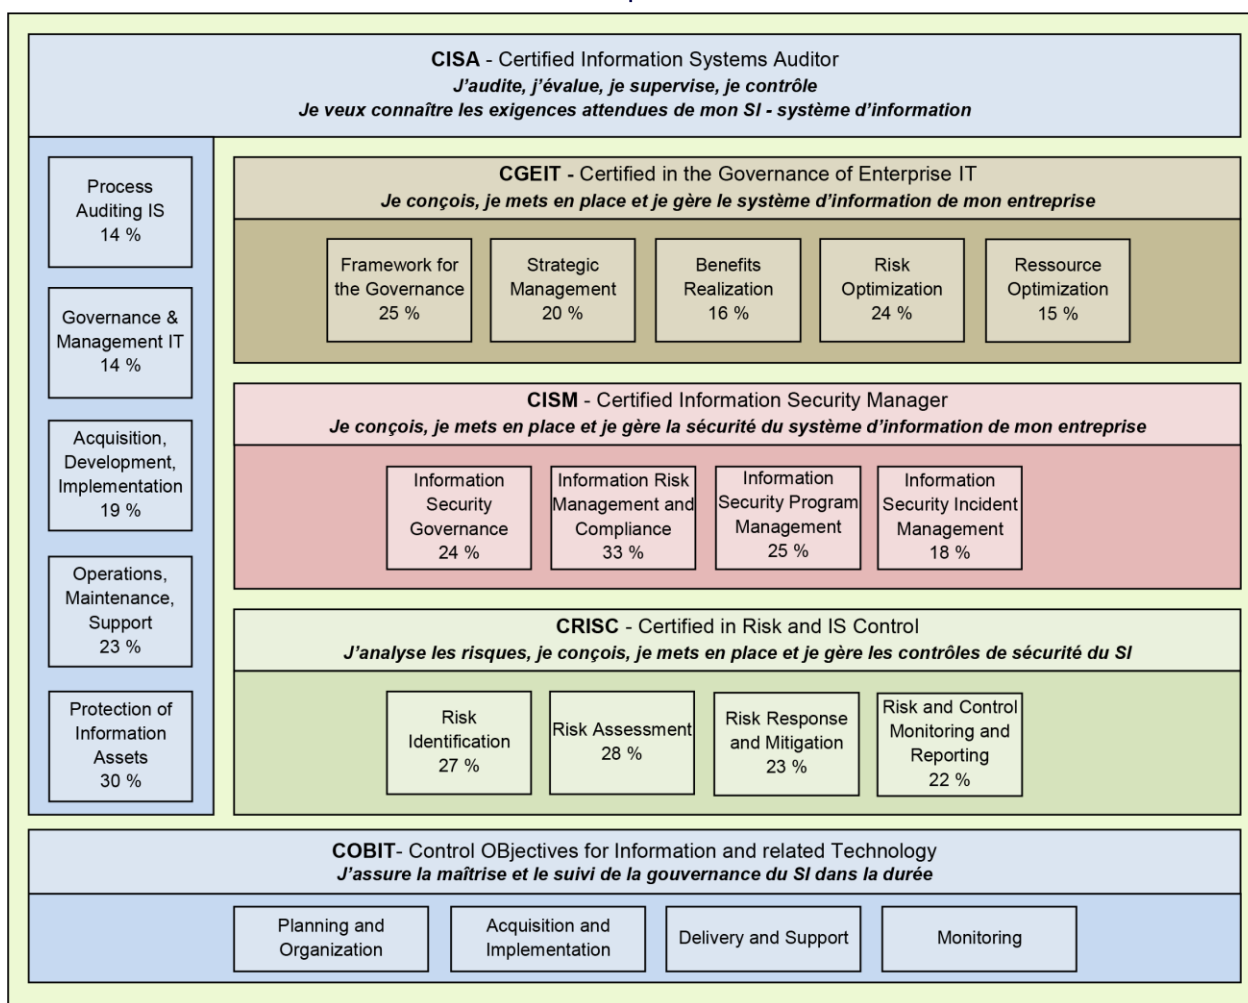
**CISA** - Certified Information Systems Auditor
*J'audite, j'évalue, je supervise, je contrôle*
*Je veux connaître les exigences attendues de mon SI - système d'information*

Process Auditing IS 14 %

Governance & Management IT 14 %

Acquisition, Development, Implementation 19 %

Operations, Maintenance, Support 23 %

Protection of Information Assets 30 %

**CGEIT** - Certified in the Governance of Enterprise IT
*Je conçois, je mets en place et je gère le système d'information de mon entreprise*

Framework for the Governance 25 %

Strategic Management 20 %

Benefits Realization 16 %

Risk Optimization 24 %

Ressource Optimization 15 %

**CISM** - Certified Information Security Manager
*Je conçois, je mets en place et je gère la sécurité du système d'information de mon entreprise*

Information Security Governance 24 %

Information Risk Management and Compliance 33 %

Information Security Program Management 25 %

Information Security Incident Management 18 %

**CRISC** - Certified in Risk and IS Control
*J'analyse les risques, je conçois, je mets en place et je gère les contrôles de sécurité du SI*

Risk Identification 27 %

Risk Assessment 28 %

Risk Response and Mitigation 23 %

Risk and Control Monitoring and Reporting 22 %

**COBIT**- Control OBjectives for Information and related Technology
*J'assure la maîtrise et le suivi de la gouvernance du SI dans la durée*

Planning and Organization

Acquisition and Implementation

Delivery and Support

Monitoring